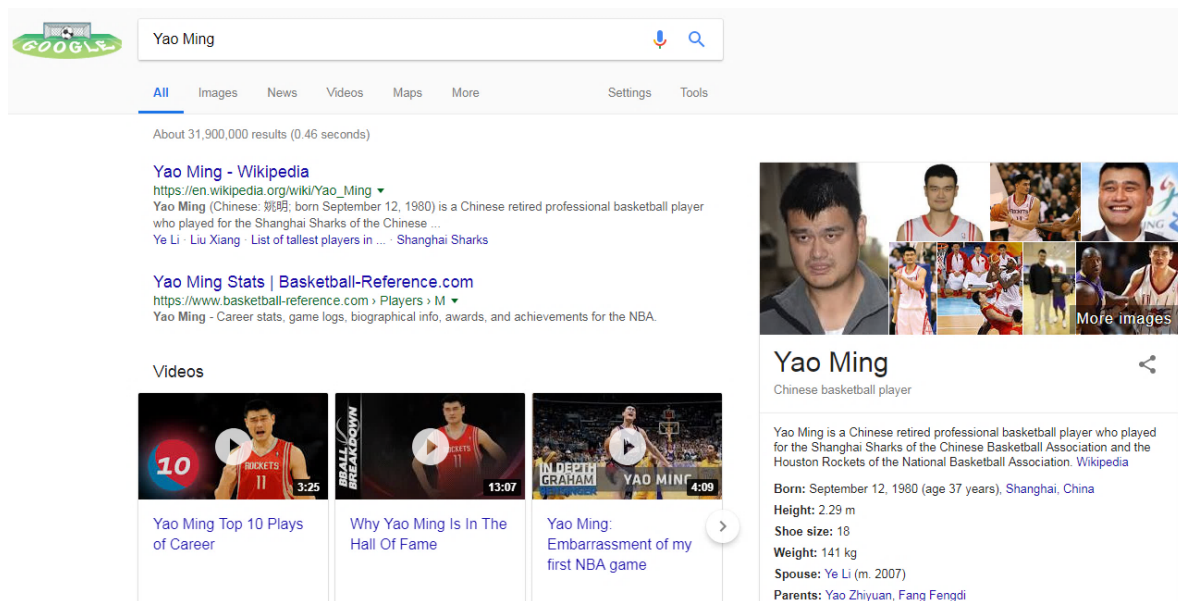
GOOGLE

Yao Ming

All Images News Videos Maps More Settings Tools

About 31,900,000 results (0.46 seconds)

Yao Ming - Wikipedia
https://en.wikipedia.org/wiki/Yao_Ming ▾
Yao Ming (Chinese: 姚明; born September 12, 1980) is a Chinese retired professional basketball player who played for the Shanghai Sharks of the Chinese ...
Ye Li · Liu Xiang · List of tallest players in ... · Shanghai Sharks

Yao Ming Stats | Basketball-Reference.com
https://www.basketball-reference.com › Players › M ▾
Yao Ming - Career stats, game logs, biographical info, awards, and achievements for the NBA.

Videos

10 ROCKETS 11 3:25
Yao Ming Top 10 Plays of Career

BBALL BREAKDOWN ROCKETS 11 13:07
Why Yao Ming Is In The Hall Of Fame

IN DEPTH GRAHAM BENSINGER YAO MING 4:09
Yao Ming: Embarrassment of my first NBA game

More images

Yao Ming
Chinese basketball player

Yao Ming is a Chinese retired professional basketball player who played for the Shanghai Sharks of the Chinese Basketball Association and the Houston Rockets of the National Basketball Association. Wikipedia

Born: September 12, 1980 (age 37 years), Shanghai, China
Height: 2.29 m
Shoe size: 18
Weight: 141 kg
Spouse: Ye Li (m. 2007)
Parents: Yao Zhiyuan, Fang Fengdi